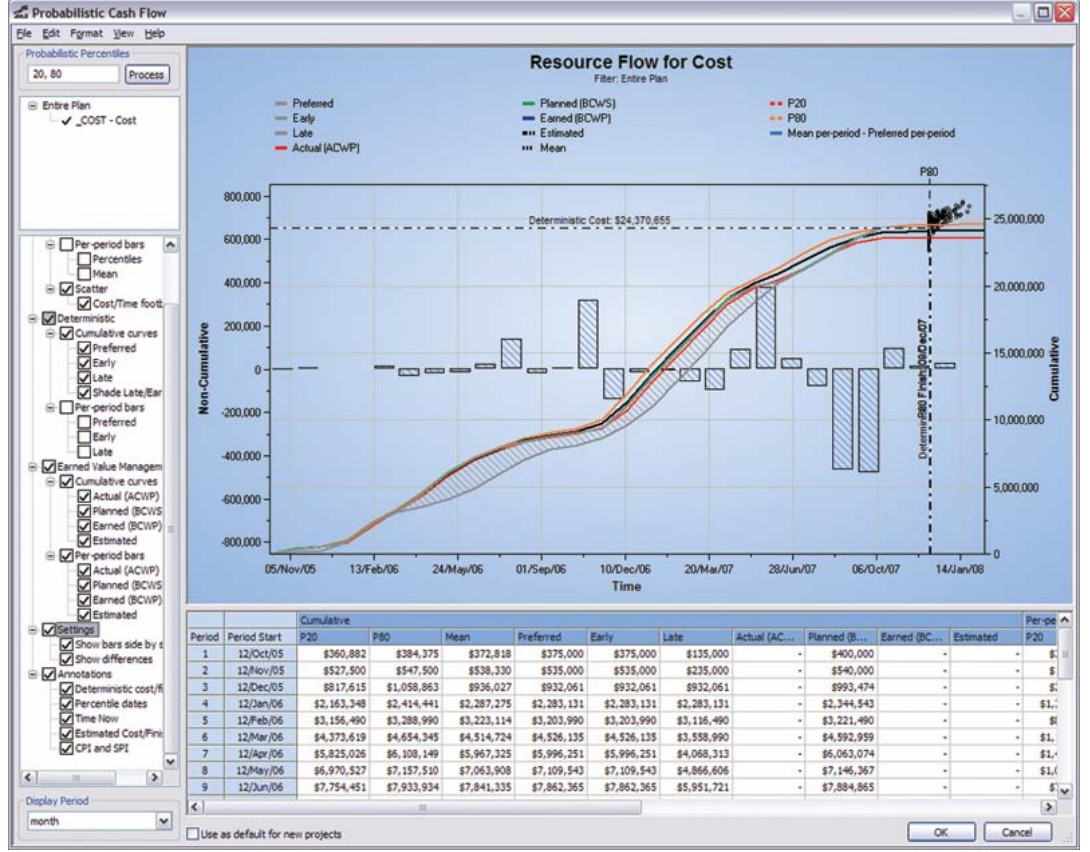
Probabilistic Cash Flow

File Edit Format View Help

Probabilistic Percentiles
20, 80 Process

Entire Plan
_COST - Cost

Per-period bars
Percentiles
Mean
Scatter
Cost/Time footr
Deterministic
Cumulative curves
Preferred
Early
Late
Shade Late/Ear
Per-period bars
Preferred
Early
Late
Earned Value Managem
Cumulative curves
Actual (ACWP)
Planned (BCWS
Earned (BCWP)
Estimated
Per-period bars
Actual (ACWP)
Planned (BCWS
Earned (BCWP)
Estimated
Settings
Show bars side by s
Show differences
Annotations
Deterministic cost/fi
Percentile dates
Time Now
Estimated Cost/Fini
CPI and SPI

Display Period
month

Resource Flow for Cost
Filter: Entire Plan

Preferred
Early
Late
Actual (ACWP)
Planned (BCWS)
Earned (BCWP)
Estimated
Mean
P20
P80
Mean per-period - Preferred per-period

P80

Deterministic Cost: $24,370,655

Deterministic Finish: 09/Dec/07

Non-Cumulative
Cumulative

800,000
600,000
400,000
200,000
0
-200,000
-400,000
-600,000
-800,000

25,000,000
20,000,000
15,000,000
10,000,000
5,000,000
0

05/Nov/05 13/Feb/06 24/May/06 01/Sep/06 10/Dec/06 20/Mar/07 28/Jun/07 06/Oct/07 14/Jan/08
Time

| | | Cumulative | | | | | | | | | | Per-pe |
|---|---|---|---|---|---|---|---|---|---|---|---|---|
| Period | Period Start | P20 | P80 | Mean | Preferred | Early | Late | Actual (AC... | Planned (B... | Earned (BC... | Estimated | P20 |
| 1 | 12/Oct/05 | $360,882 | $384,375 | $372,818 | $375,000 | $375,000 | $135,000 | - | $400,000 | - | - | $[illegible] |
| 2 | 12/Nov/05 | $527,500 | $547,500 | $538,330 | $535,000 | $535,000 | $235,000 | - | $540,000 | - | - | $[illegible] |
| 3 | 12/Dec/05 | $817,615 | $1,058,863 | $936,027 | $932,061 | $932,061 | $932,061 | - | $993,474 | - | - | $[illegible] |
| 4 | 12/Jan/06 | $2,163,348 | $2,414,441 | $2,287,275 | $2,283,131 | $2,283,131 | $2,283,131 | - | $2,344,543 | - | - | $1,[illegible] |
| 5 | 12/Feb/06 | $3,156,490 | $3,288,990 | $3,223,114 | $3,203,990 | $3,203,990 | $3,116,490 | - | $3,221,490 | - | - | $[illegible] |
| 6 | 12/Mar/06 | $4,373,619 | $4,654,345 | $4,514,724 | $4,526,135 | $4,526,135 | $3,558,990 | - | $4,592,959 | - | - | $1,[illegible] |
| 7 | 12/Apr/06 | $5,825,026 | $6,108,149 | $5,967,325 | $5,996,251 | $5,996,251 | $4,068,313 | - | $6,063,074 | - | - | $1,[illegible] |
| 8 | 12/May/06 | $6,970,527 | $7,157,510 | $7,063,908 | $7,109,543 | $7,109,543 | $4,866,606 | - | $7,146,367 | - | - | $1,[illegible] |
| 9 | 12/Jun/06 | $7,754,451 | $7,933,934 | $7,841,335 | $7,862,365 | $7,862,365 | $5,951,721 | - | $7,884,865 | - | - | $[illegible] |

Use as default for new projects

OK Cancel